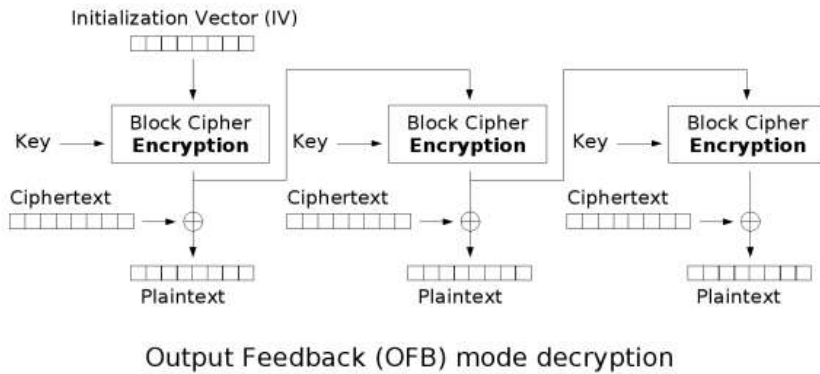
Initialization Vector (IV)

Key

Block Cipher
Encryption

Ciphertext

Plaintext

Key

Block Cipher
Encryption

Ciphertext

Plaintext

Key

Block Cipher
Encryption

Ciphertext

Plaintext

Output Feedback (OFB) mode decryption